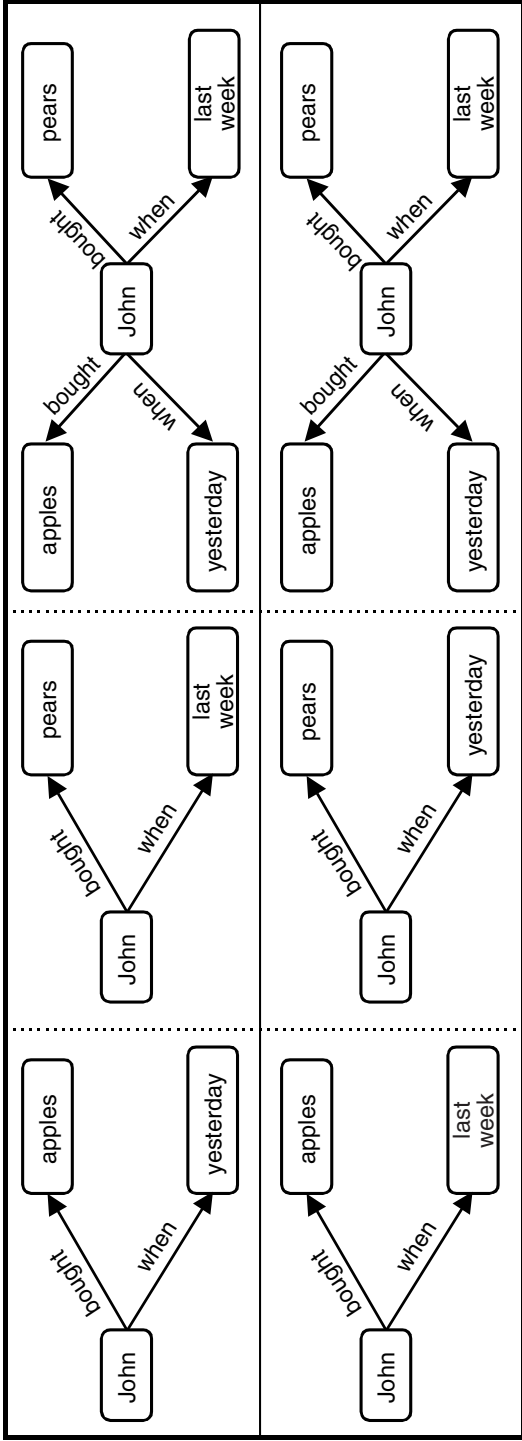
John
bought
when
apples
yesterday

John
bought
when
pears
last week

John
bought
bought
when
when
apples
yesterday
pears
last week

John
bought
when
apples
last week

John
bought
when
pears
yesterday

John
bought
bought
when
when
apples
yesterday
pears
last week